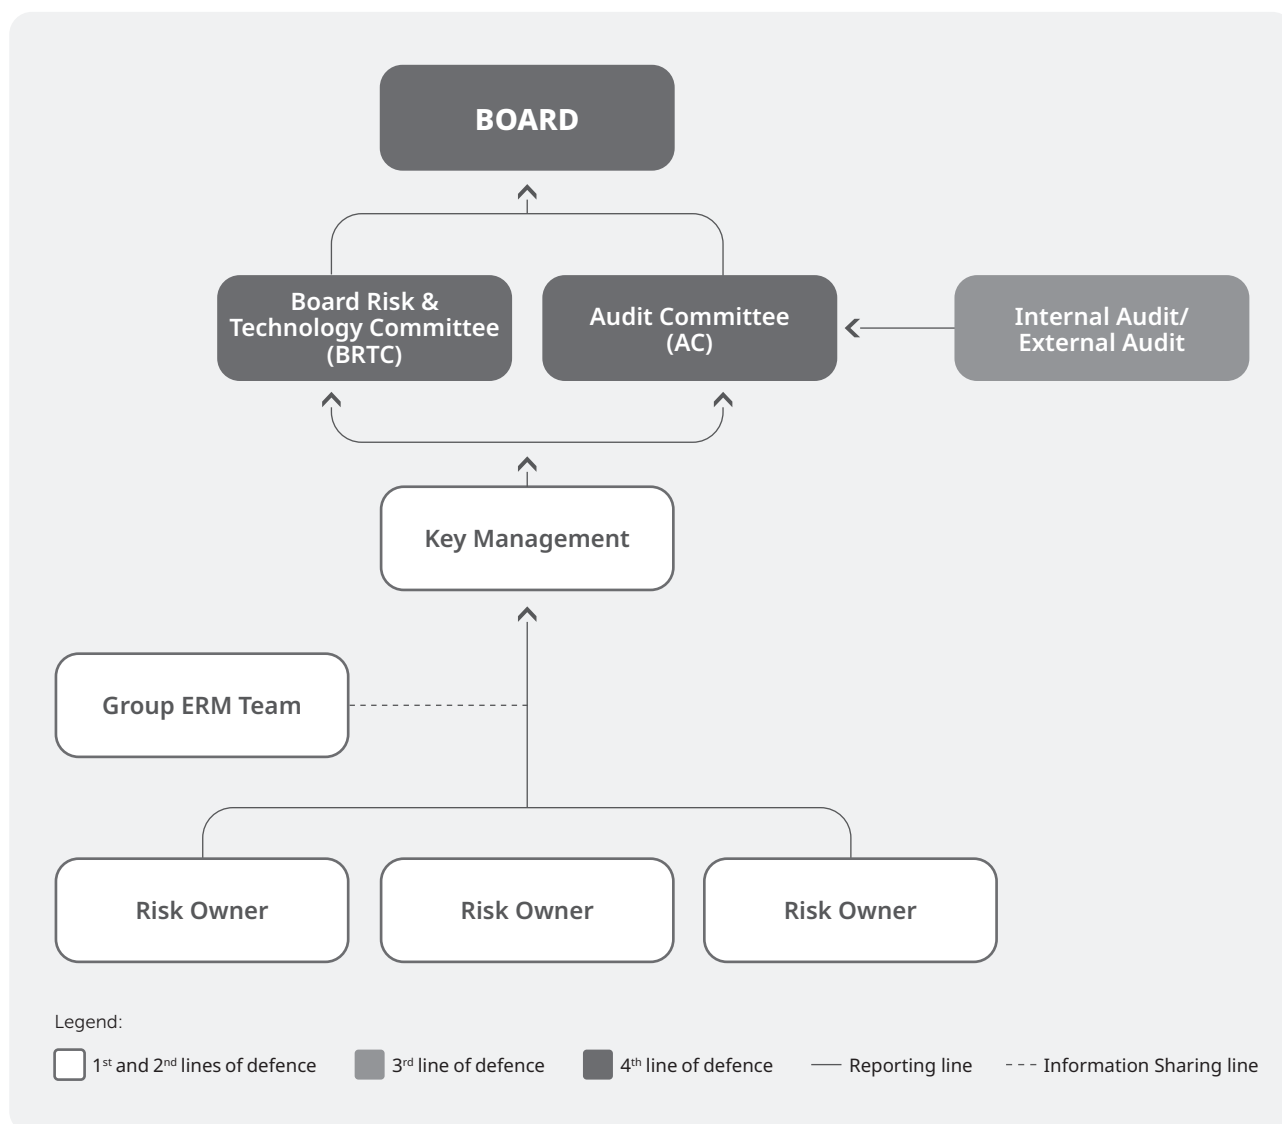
BOARD

Board Risk & Technology Committee (BRTC)

Audit Committee (AC)

Internal Audit/ External Audit

Key Management

Group ERM Team

Risk Owner

Risk Owner

Risk Owner

Legend:

1st and 2nd lines of defence

3rd line of defence

4th line of defence

Reporting line

Information Sharing line